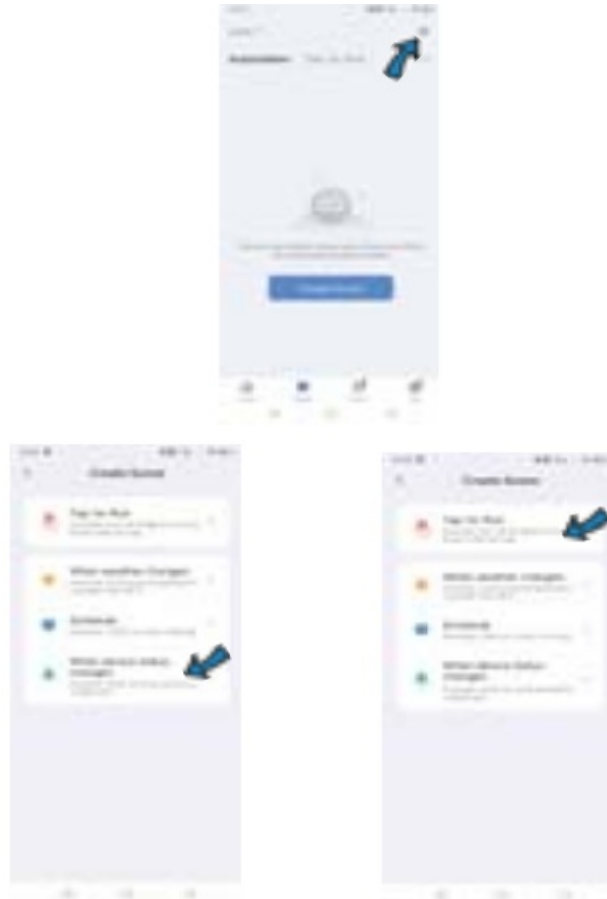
Automation Tap-to-Run

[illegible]

Create Scene

Create Scene

Tap-to-Run
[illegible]

When weather Changes
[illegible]

Schedule
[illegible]

When device status changes
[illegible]

Create Scene

Tap-to-Run
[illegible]

When weather changes
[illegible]

Schedule
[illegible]

When device status changes
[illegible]